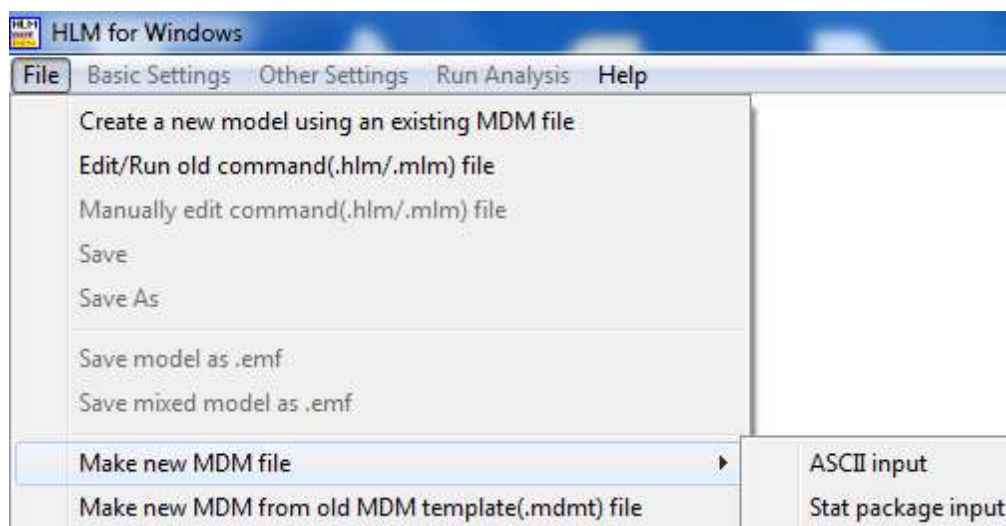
HLM for Windows

File Basic Settings Other Settings Run Analysis Help

Create a new model using an existing MDM file
Edit/Run old command(.hlm/.mlm) file
Manually edit command(.hlm/.mlm) file
Save
Save As
Save model as .emf
Save mixed model as .emf
Make new MDM file
Make new MDM from old MDM template(.mdmt) file

ASCII input
Stat package input